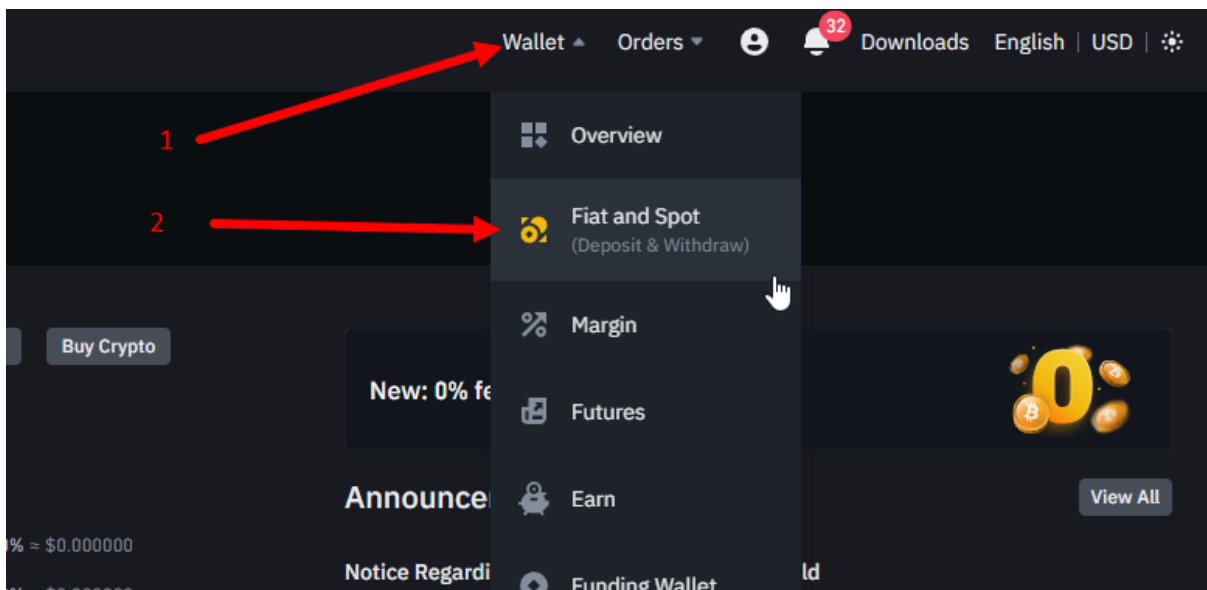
Wallet Orders 32 Downloads English | USD |

1

2

Overview

Fiat and Spot
(Deposit & Withdraw)

Margin

Futures

Earn

Funding Wallet

Buy Crypto

New: 0% fe

Announce

View All

% ≈ $0.000000

Notice Regardi ld